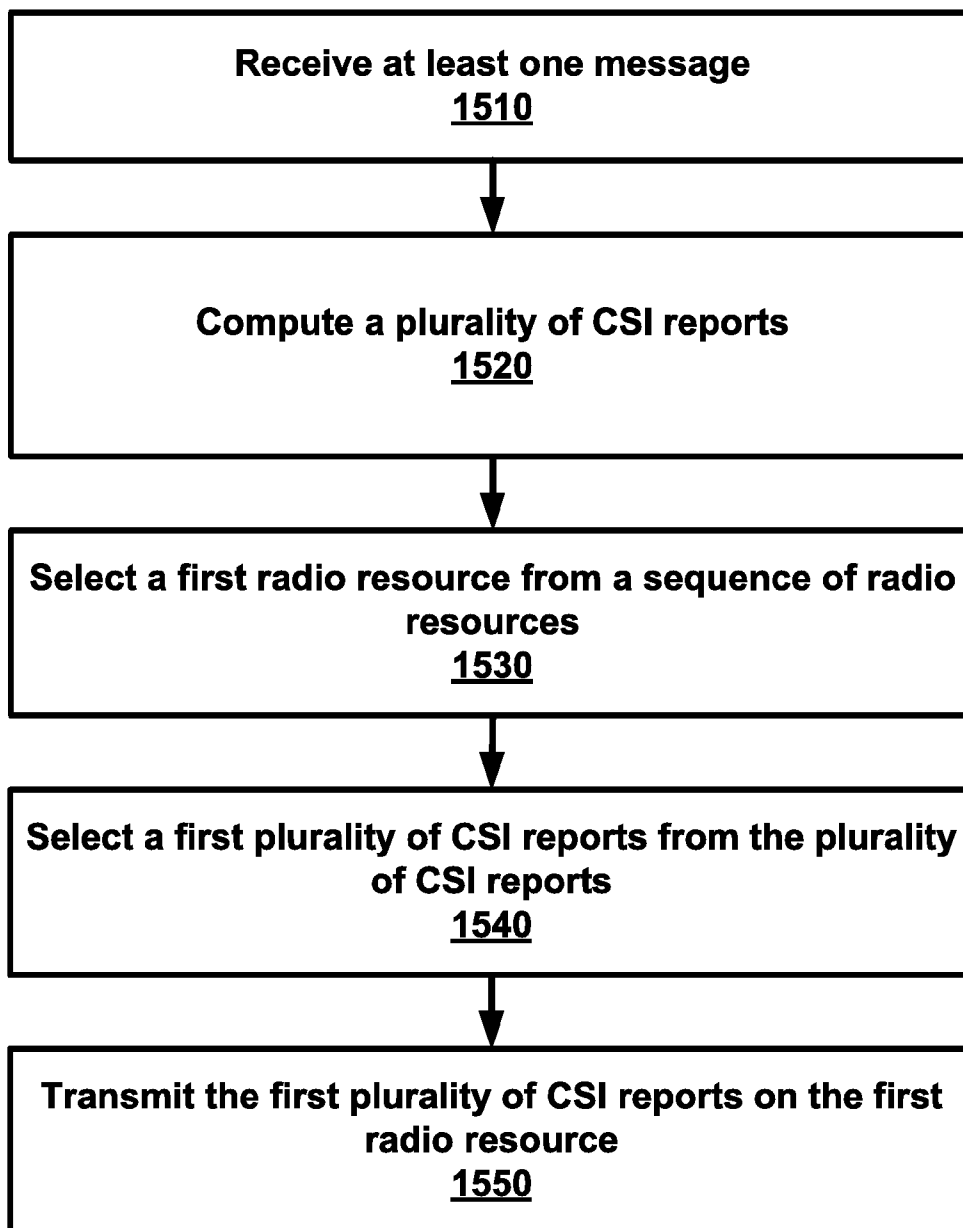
Receive at least one message
1510

Compute a plurality of CSI reports
1520

Select a first radio resource from a sequence of radio resources
1530

Select a first plurality of CSI reports from the plurality of CSI reports
1540

Transmit the first plurality of CSI reports on the first radio resource
1550